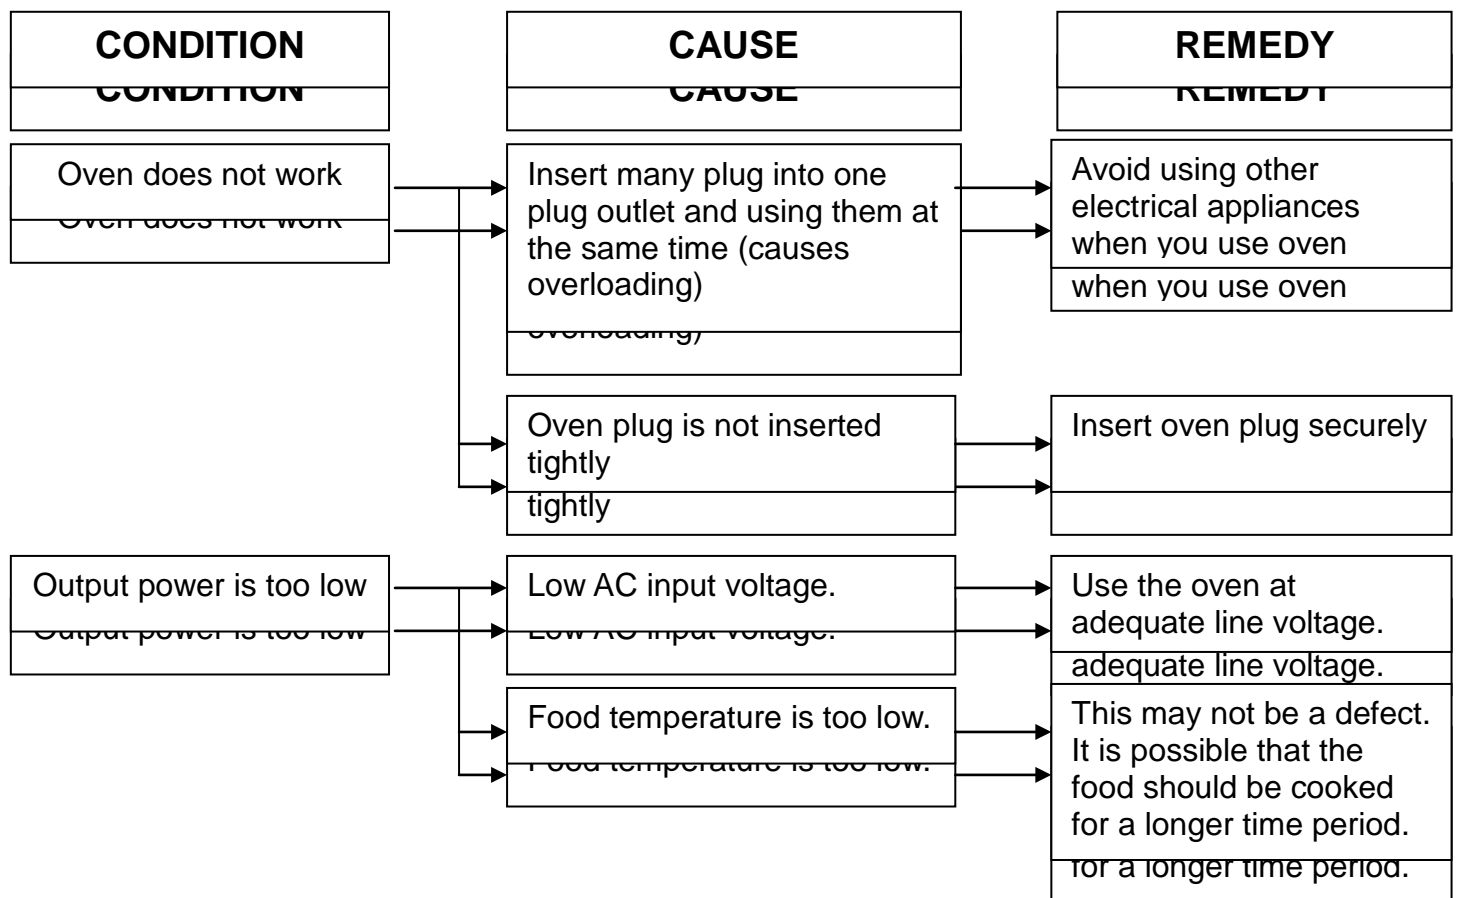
CONDITION

CAUSE

REMEDY

Oven does not work

Insert many plug into one plug outlet and using them at the same time (causes overloading)

Avoid using other electrical appliances when you use oven

Oven plug is not inserted tightly

Insert oven plug securely

Output power is too low

Low AC input voltage.

Use the oven at adequate line voltage.

Food temperature is too low.

This may not be a defect. It is possible that the food should be cooked for a longer time period.